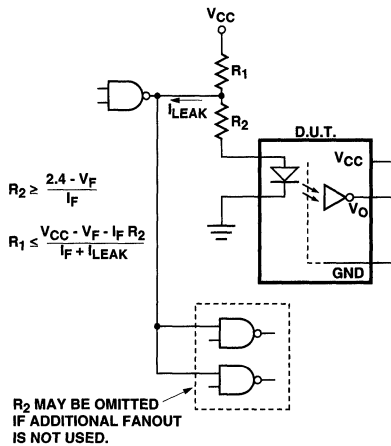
$V_{CC}$

$R_1$

$I_{LEAK}$

$R_2$

D.U.T.

$V_{CC}$

$V_O$

GND

$R_2 \geq \frac{2.4 - V_F}{I_F}$

$R_1 \leq \frac{V_{CC} - V_F - I_F R_2}{I_F + I_{LEAK}}$

R2 MAY BE OMITTED IF ADDITIONAL FANOUT IS NOT USED.